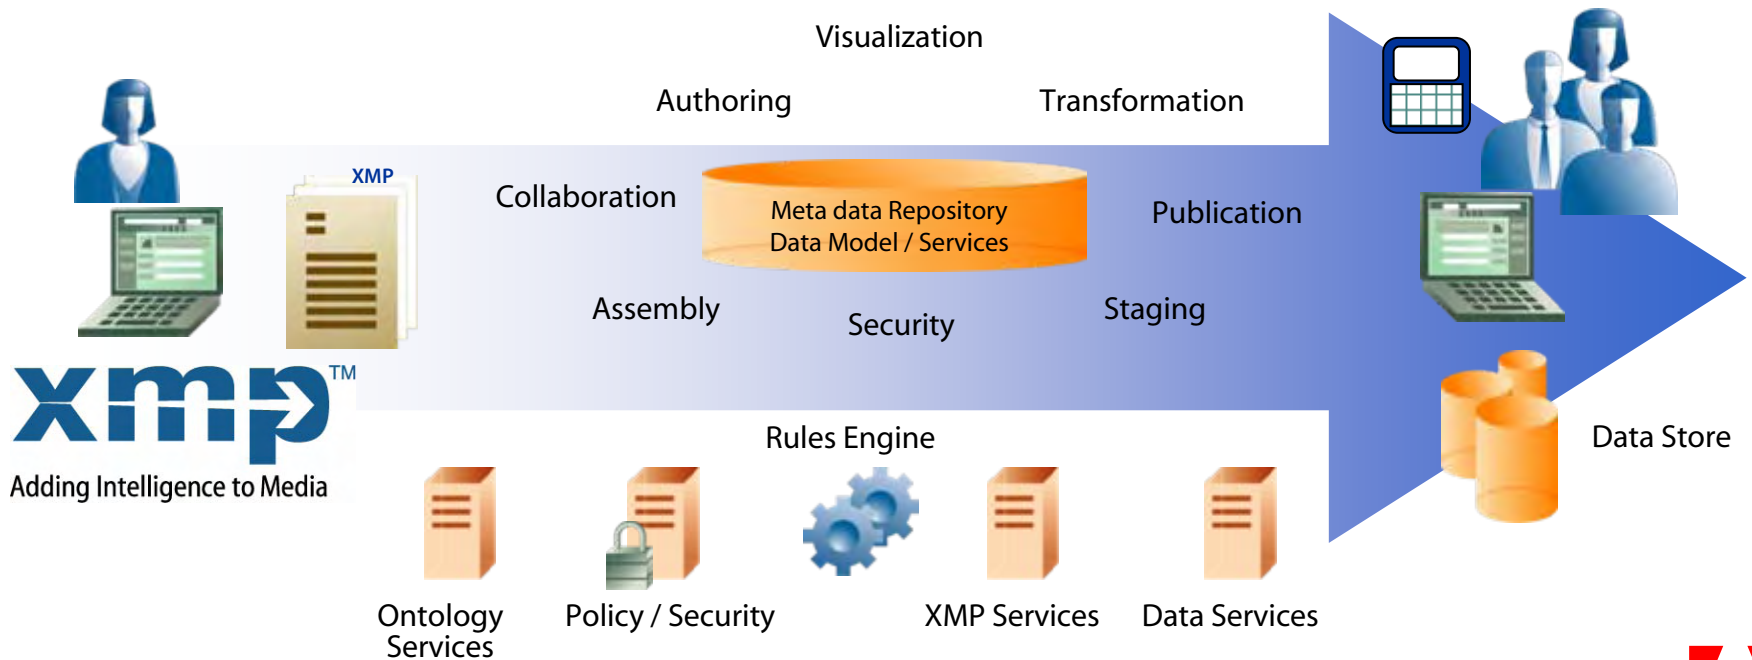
Visualization

Authoring

Transformation

XMP

Collaboration

Meta data Repository
Data Model / Services

Publication

Assembly

Security

Staging

xmp™
Adding Intelligence to Media

Rules Engine

Data Store

Ontology Services

Policy / Security

XMP Services

Data Services